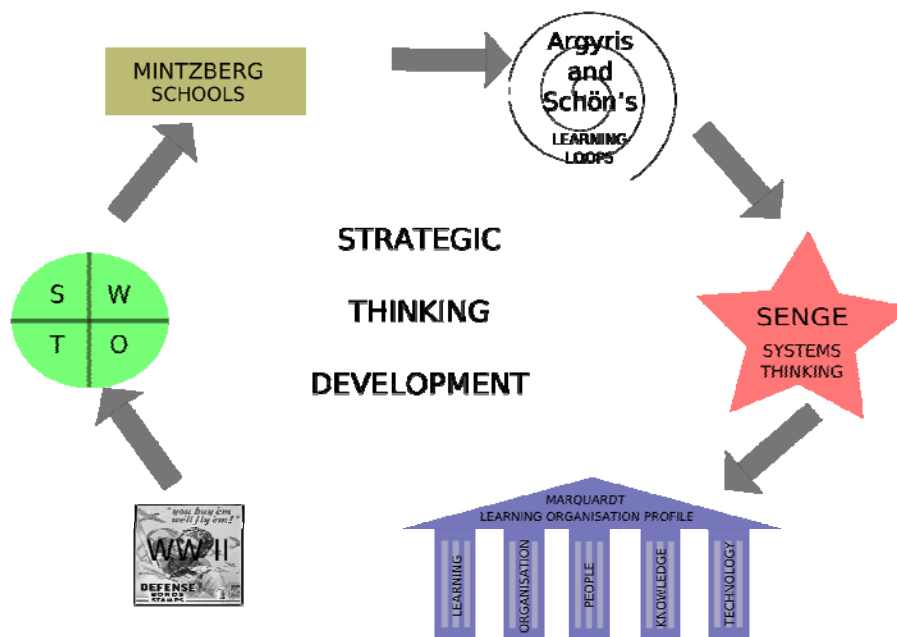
MINTZBERG
SCHOOLS

Argyris and Schön's
LEARNING LOOPS

STRATEGIC
THINKING
DEVELOPMENT

S W
T O

SENGE
SYSTEMS THINKING

"you buy 'em we'll fly 'em!"
WW II
DEFENSE BONDS STAMPS

MARQUARDT
LEARNING ORGANISATION PROFILE

LEARNING
ORGANISATION
PEOPLE
KNOWLEDGE
TECHNOLOGY